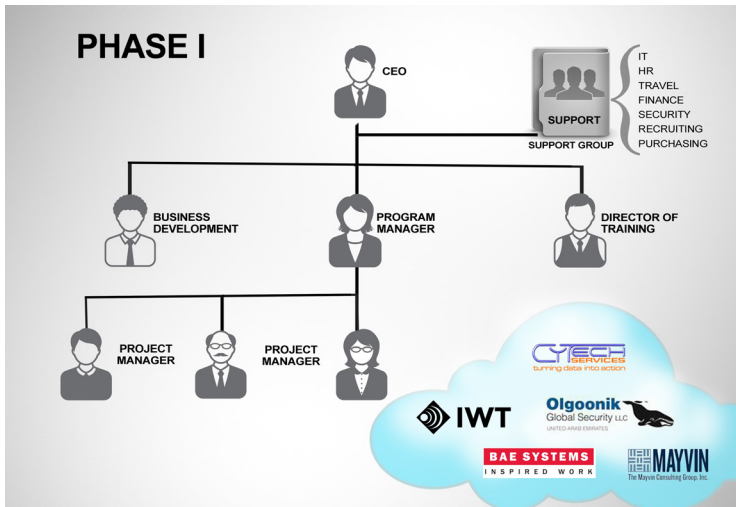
PHASE I

CEO

SUPPORT

SUPPORT GROUP

IT
HR
TRAVEL
FINANCE
SECURITY
RECRUITING
PURCHASING

BUSINESS DEVELOPMENT

PROGRAM MANAGER

DIRECTOR OF TRAINING

PROJECT MANAGER

PROJECT MANAGER

CYTECH SERVICES
turning data into action

IWT

Olgoonik Global Security LLC
UNITED ARAB EMIRATES

BAE SYSTEMS
INSPIRED WORK

MAYVIN
The Mayvin Consulting Group, Inc.